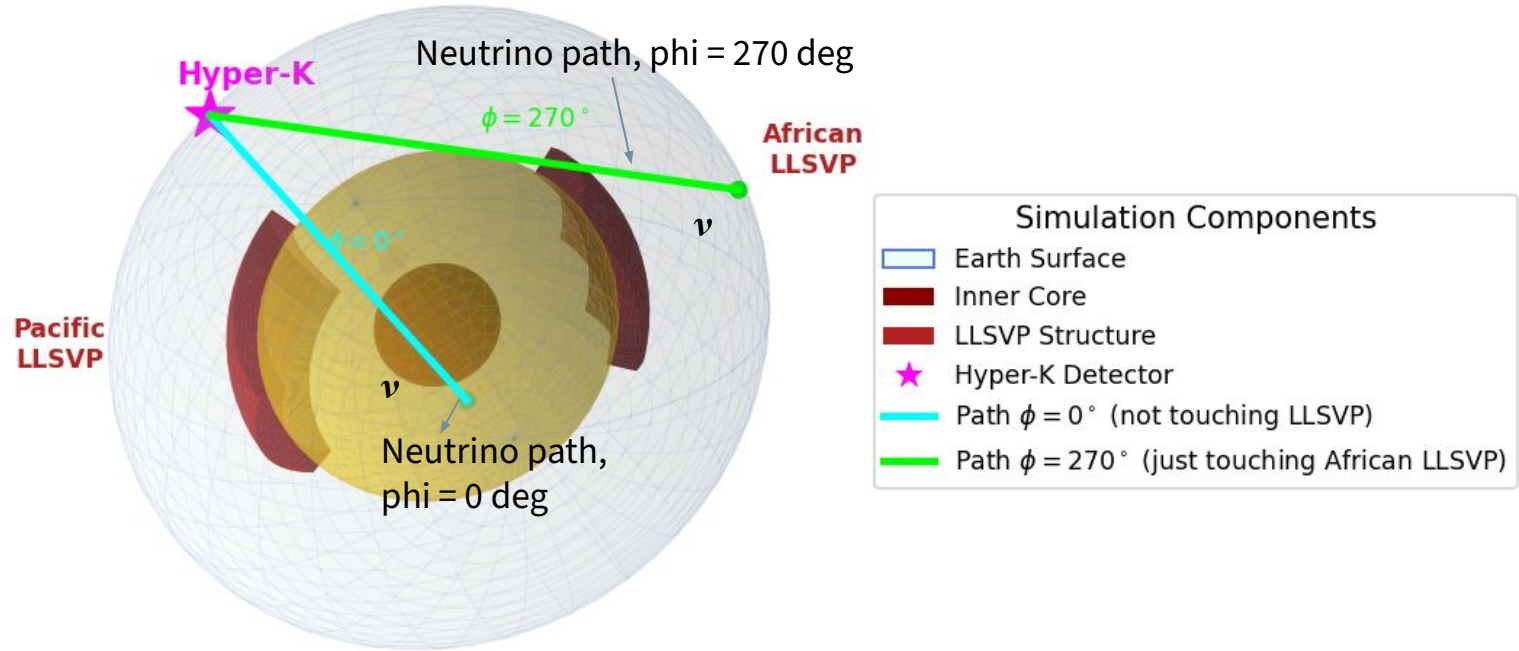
Neutrino path, phi = 270 deg

Hyper-K

$\phi = 270^\circ$

African LLSVP

$\nu$

$\phi = 0^\circ$

Pacific LLSVP

$\nu$

Neutrino path, phi = 0 deg

Simulation Components

Earth Surface

Inner Core

LLSVP Structure

Hyper-K Detector

Path $\phi = 0^\circ$ (not touching LLSVP)

Path $\phi = 270^\circ$ (just touching African LLSVP)